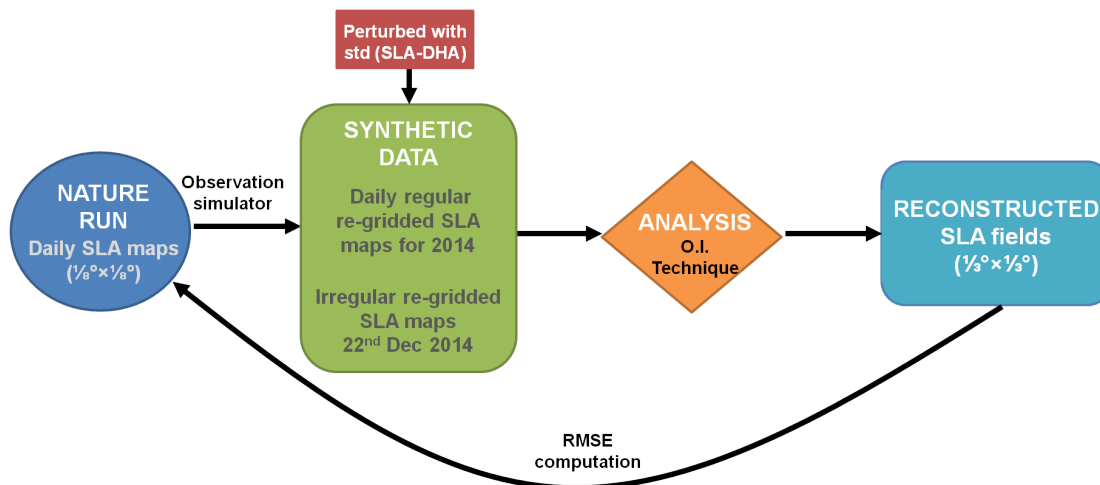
Perturbed with std (SLA-DHA)

NATURE RUN
Daily SLA maps
(⅛°×⅛°)

Observation simulator

SYNTHETIC DATA
Daily regular re-gridded SLA maps for 2014

Irregular re-gridded SLA maps
22$^{nd}$ Dec 2014

ANALYSIS
O.I. Technique

RECONSTRUCTED SLA fields
(⅓°×⅓°)

RMSE computation